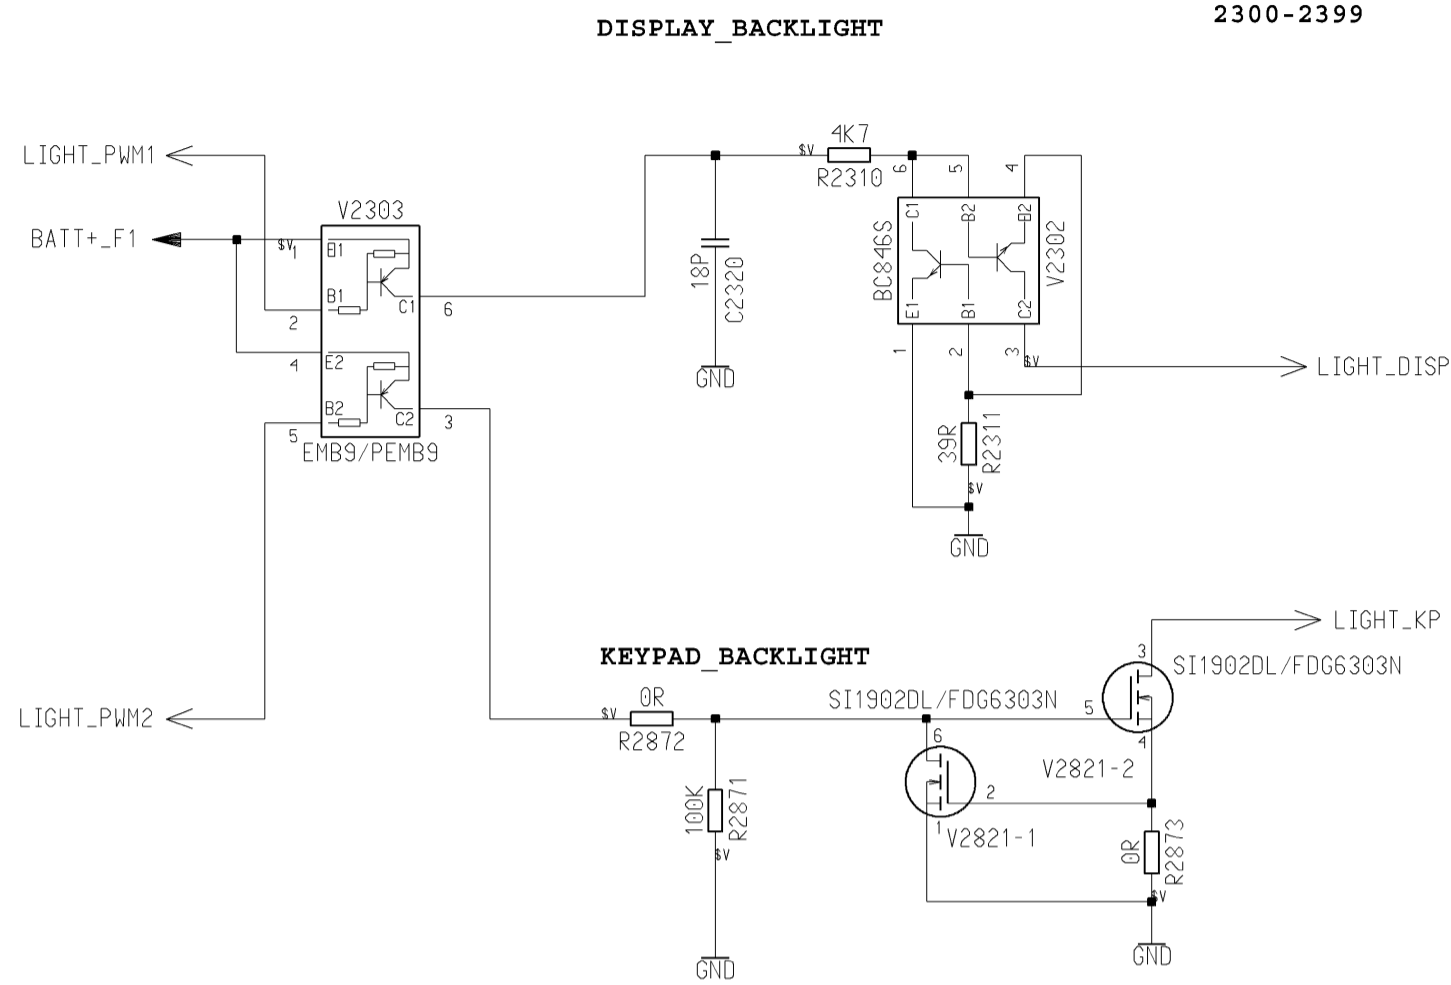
DISPLAY_BACKLIGHT

2300-2399

LIGHT_PWM1

BATT+_F1

$V 1

V2303

E1

B1

C1

2

6

E2

4

B2

C2

3

5

EMB9/PEMB9

LIGHT_PWM2

18P

C2320

GND

$V

4K7

R2310

6

5

4

C1

B2

B2

BC846S

V2302

E1

B1

C2

1

2

3

$V

LIGHT_DISP

39R

R2311

$V

GND

KEYPAD_BACKLIGHT

$V

0R

R2872

100K

R2871

$V

GND

SI1902DL/FDG6303N

6

2

1

V2821-1

3

SI1902DL/FDG6303N

5

4

V2821-2

0R

R2873

$V

GND

LIGHT_KP